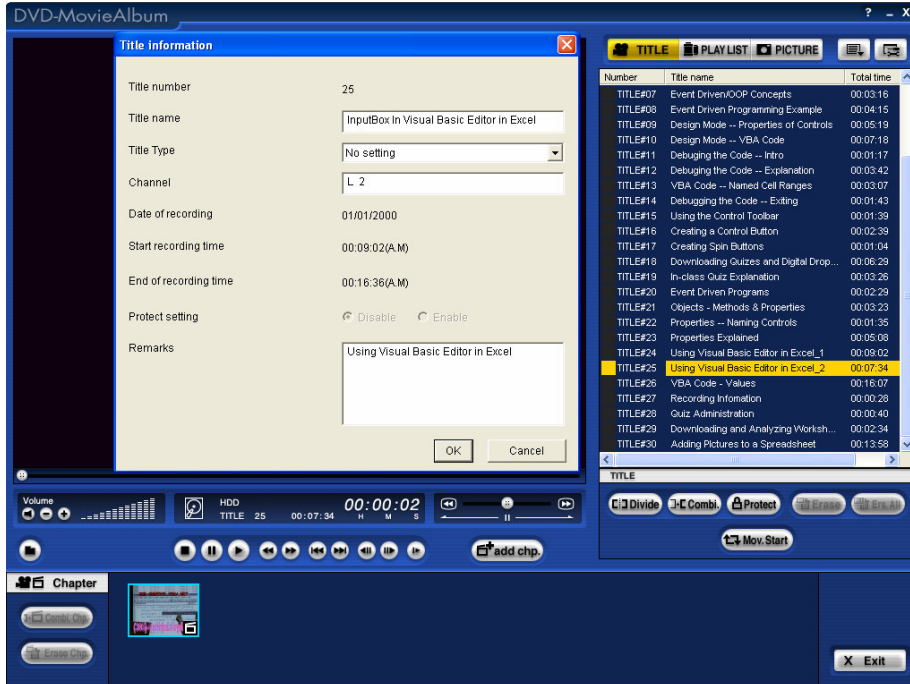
DVD-MovieAlbum

? _ X

Title information

Title number 25

Title name InputBox In Visual Basic Editor in Excel

Title Type No setting

Channel L 2

Date of recording 01/01/2000

Start recording time 00:09:02(A.M)

End of recording time 00:16:36(A.M)

Protect setting Disable Enable

Remarks Using Visual Basic Editor in Excel

OK Cancel

TITLE PLAY LIST PICTURE

| Number | Title name | Total time |
|---|---|---|
| TITLE#07 | Event Driven/OOP Concepts | 00:03:16 |
| TITLE#08 | Event Driven Programming Example | 00:04:15 |
| TITLE#09 | Design Mode -- Properties of Controls | 00:05:19 |
| TITLE#10 | Design Mode -- VBA Code | 00:07:18 |
| TITLE#11 | Debuging the Code -- Intro | 00:01:17 |
| TITLE#12 | Debuging the Code -- Explanation | 00:03:42 |
| TITLE#13 | VBA Code -- Named Cell Ranges | 00:03:07 |
| TITLE#14 | Debugging the Code -- Exiting | 00:01:43 |
| TITLE#15 | Using the Control Toolbar | 00:01:39 |
| TITLE#16 | Creating a Control Button | 00:02:39 |
| TITLE#17 | Creating Spin Buttons | 00:01:04 |
| TITLE#18 | Downloading Quizes and Digital Drop... | 00:06:29 |
| TITLE#19 | In-class Quiz Explanation | 00:03:26 |
| TITLE#20 | Event Driven Programs | 00:02:29 |
| TITLE#21 | Objects - Methods & Properties | 00:03:23 |
| TITLE#22 | Properties -- Naming Controls | 00:01:35 |
| TITLE#23 | Properties Explained | 00:05:08 |
| TITLE#24 | Using Visual Basic Editor in Excel_1 | 00:09:02 |
| TITLE#25 | Using Visual Basic Editor in Excel_2 | 00:07:34 |
| TITLE#26 | VBA Code - Values | 00:16:07 |
| TITLE#27 | Recording Infomation | 00:00:28 |
| TITLE#28 | Quiz Administration | 00:00:40 |
| TITLE#29 | Downloading and Analyzing Worksh... | 00:02:34 |
| TITLE#30 | Adding Pictures to a Spreadsheet | 00:13:58 |

TITLE

Divide Combi. Protect Erase Ers.All

Mov.Start

Volume

HDD TITLE 25 00:07:34 00:00:02 H M S

add chp.

Chapter

Combi. Chp.

Erase Chp.

X Exit